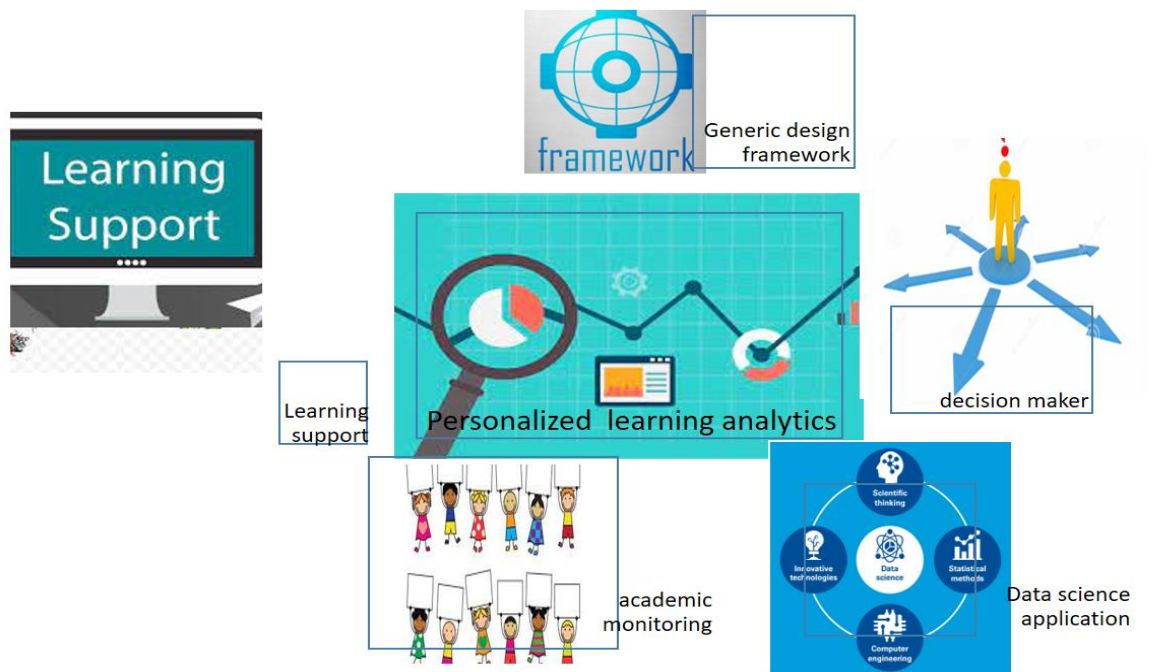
framework

Generic design framework

Learning Support

Personalized learning analytics

decision maker

Learning support

academic monitoring

Scientific thinking

Innovative technologies

Data science

Statistical methods

Computer engineering

Data science application